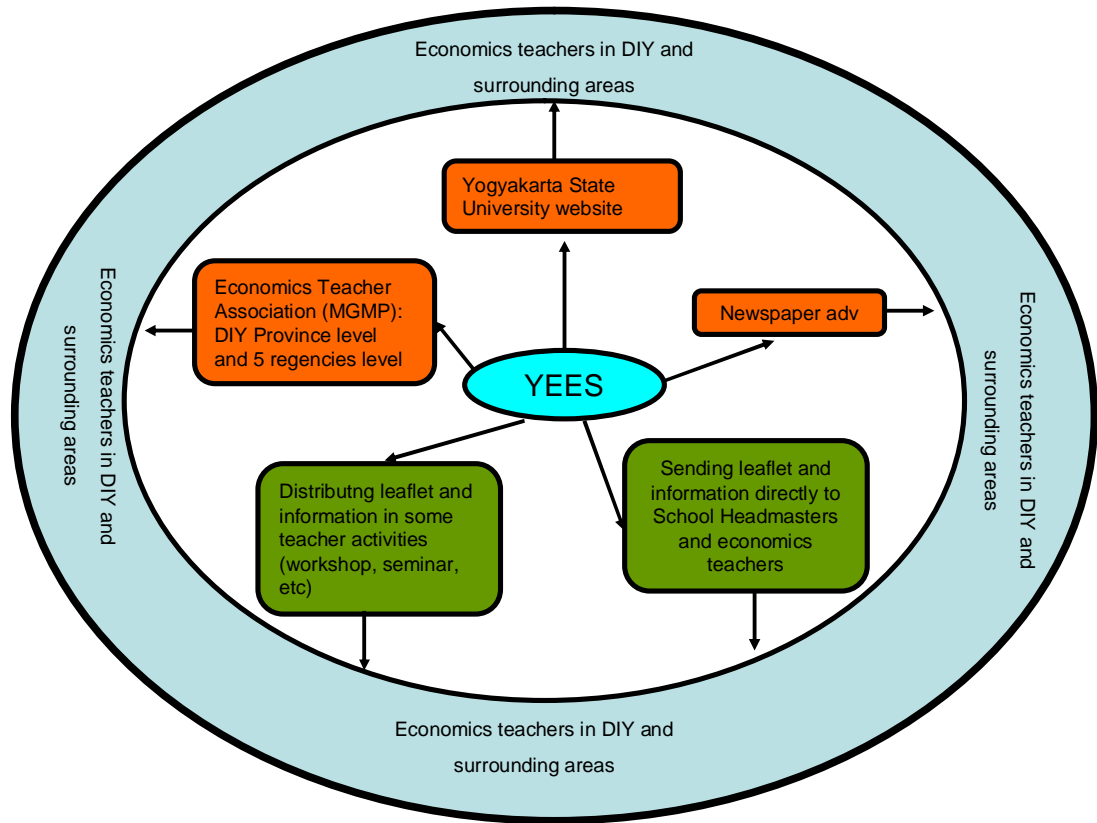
Economics teachers in DIY and surrounding areas

Yogyakarta State University website

Economics teachers in DIY and surrounding areas

Economics Teacher Association (MGMP): DIY Province level and 5 regencies level

Newspaper adv

Economics teachers in DIY and surrounding areas

YEES

Distributng leaflet and information in some teacher activities (workshop, seminar, etc)

Sending leaflet and information directly to School Headmasters and economics teachers

Economics teachers in DIY and surrounding areas